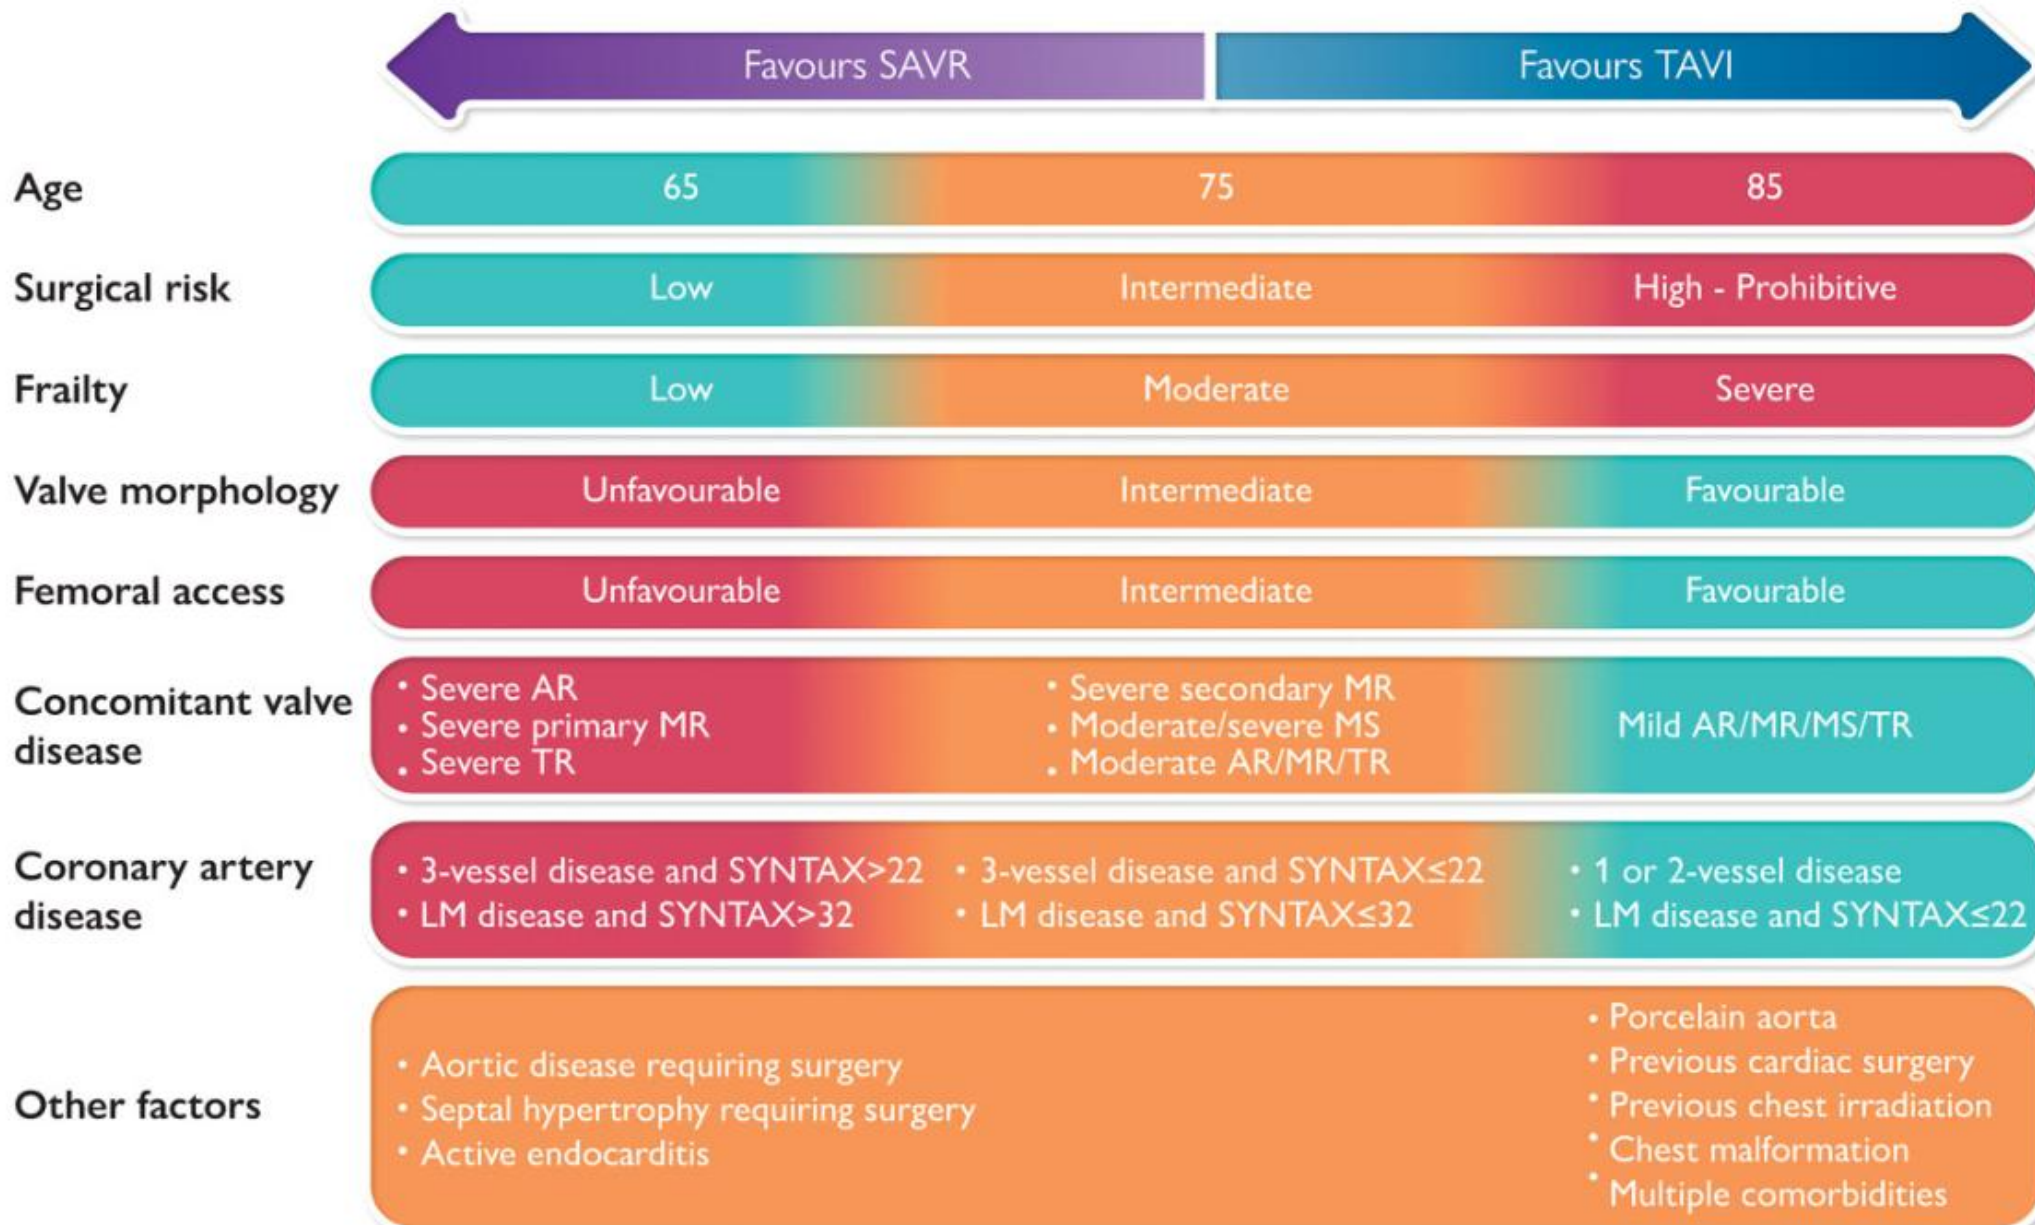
Favours SAVR | Favours TAVI

| | | | |
|---|---|---|---|
| Age | 65 | 75 | 85 |
| Surgical risk | Low | Intermediate | High - Prohibitive |
| Frailty | Low | Moderate | Severe |
| Valve morphology | Unfavourable | Intermediate | Favourable |
| Femoral access | Unfavourable | Intermediate | Favourable |
| Concomitant valve disease | • Severe AR • Severe primary MR • Severe TR | • Severe secondary MR • Moderate/severe MS • Moderate AR/MR/TR | Mild AR/MR/MS/TR |
| Coronary artery disease | • 3-vessel disease and SYNTAX>22 • LM disease and SYNTAX>32 | • 3-vessel disease and SYNTAX≤22 • LM disease and SYNTAX≤32 | • 1 or 2-vessel disease • LM disease and SYNTAX≤22 |
| Other factors | • Aortic disease requiring surgery • Septal hypertrophy requiring surgery • Active endocarditis | | • Porcelain aorta • Previous cardiac surgery • Previous chest irradiation • Chest malformation • Multiple comorbidities |